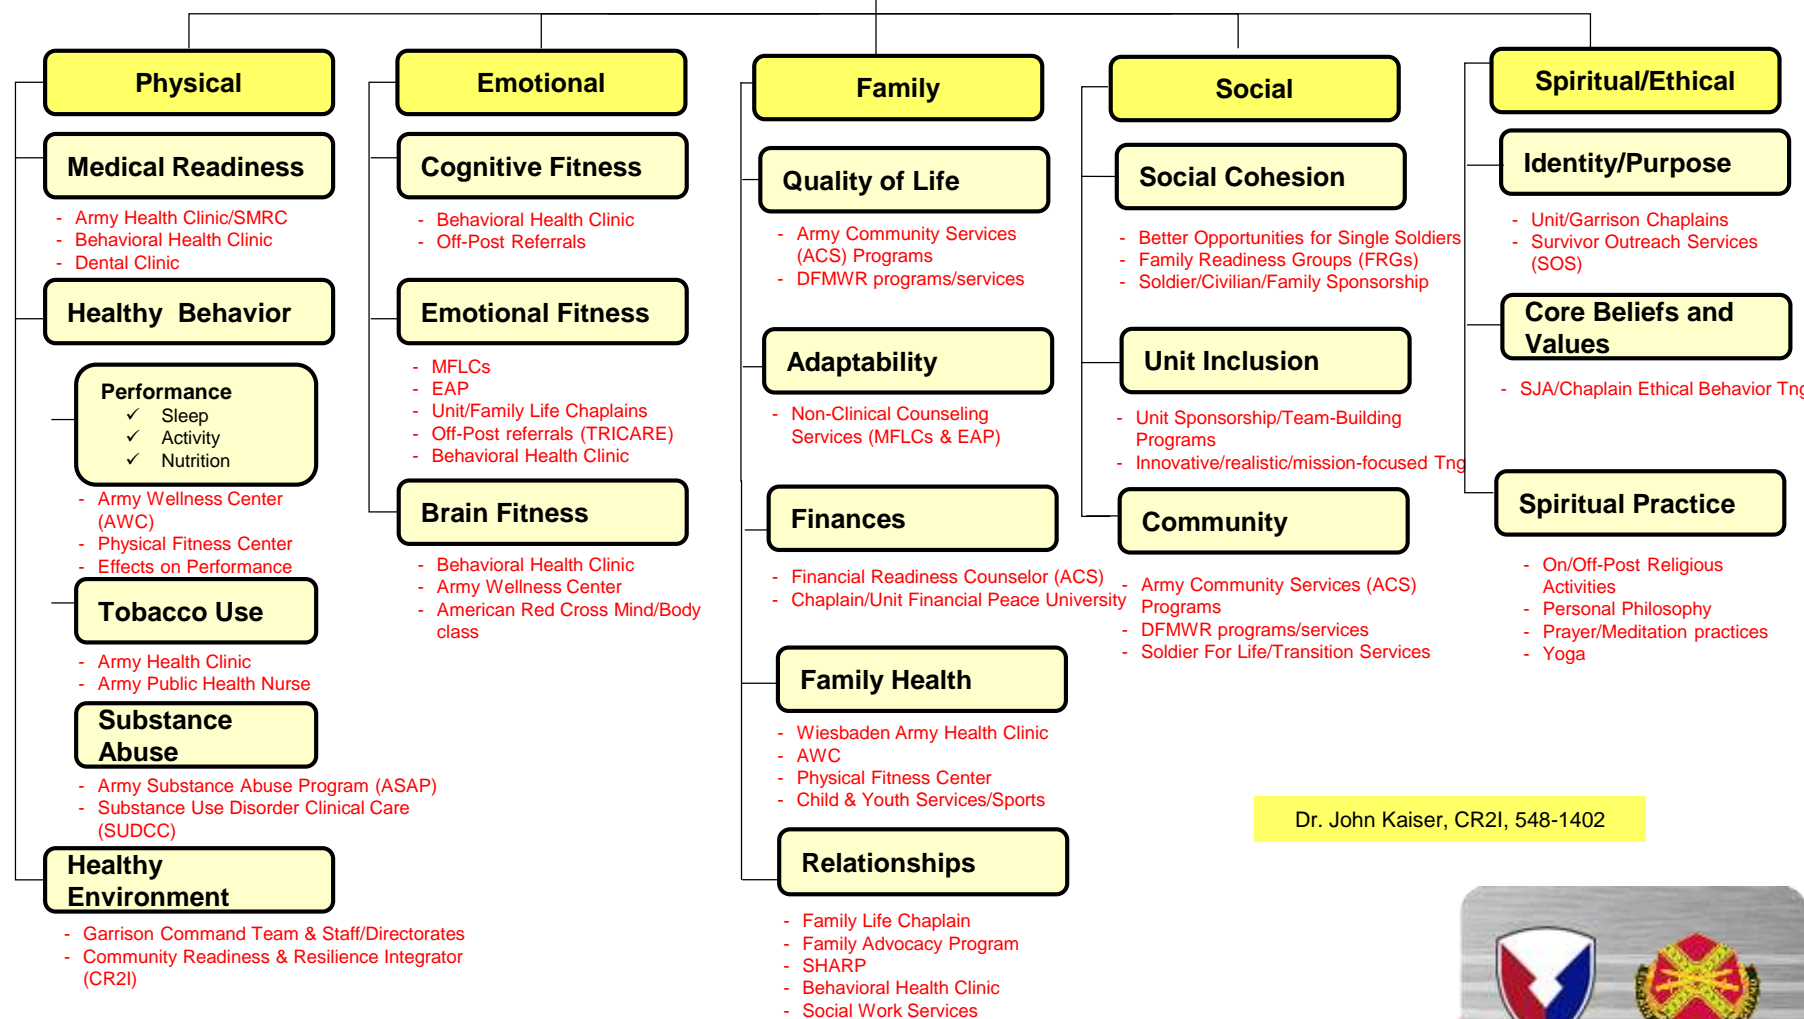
Physical

Medical Readiness

- Army Health Clinic/SMRC
- Behavioral Health Clinic
- Dental Clinic

Healthy Behavior

Performance
✓ Sleep
✓ Activity
✓ Nutrition

- Army Wellness Center (AWC)
- Physical Fitness Center
- Effects on Performance

Tobacco Use

- Army Health Clinic
- Army Public Health Nurse

Substance Abuse

- Army Substance Abuse Program (ASAP)
- Substance Use Disorder Clinical Care (SUDCC)

Healthy Environment

- Garrison Command Team & Staff/Directorates
- Community Readiness & Resilience Integrator (CR2I)

Emotional

Cognitive Fitness

- Behavioral Health Clinic
- Off-Post Referrals

Emotional Fitness

- MFLCs
- EAP
- Unit/Family Life Chaplains
- Off-Post referrals (TRICARE)
- Behavioral Health Clinic

Brain Fitness

- Behavioral Health Clinic
- Army Wellness Center
- American Red Cross Mind/Body class

Family

Quality of Life

- Army Community Services (ACS) Programs
- DFMWR programs/services

Adaptability

- Non-Clinical Counseling Services (MFLCs & EAP)

Finances

- Financial Readiness Counselor (ACS)
- Chaplain/Unit Financial Peace University

Family Health

- Wiesbaden Army Health Clinic
- AWC
- Physical Fitness Center
- Child & Youth Services/Sports

Relationships

- Family Life Chaplain
- Family Advocacy Program
- SHARP
- Behavioral Health Clinic
- Social Work Services

Social

Social Cohesion

- Better Opportunities for Single Soldiers
- Family Readiness Groups (FRGs)
- Soldier/Civilian/Family Sponsorship

Unit Inclusion

- Unit Sponsorship/Team-Building Programs
- Innovative/realistic/mission-focused Tng

Community

- Army Community Services (ACS) Programs
- DFMWR programs/services
- Soldier For Life/Transition Services

Spiritual/Ethical

Identity/Purpose

- Unit/Garrison Chaplains
- Survivor Outreach Services (SOS)

Core Beliefs and Values

- SJA/Chaplain Ethical Behavior Tng

Spiritual Practice

- On/Off-Post Religious Activities
- Personal Philosophy
- Prayer/Meditation practices
- Yoga

Dr. John Kaiser, CR2I, 548-1402